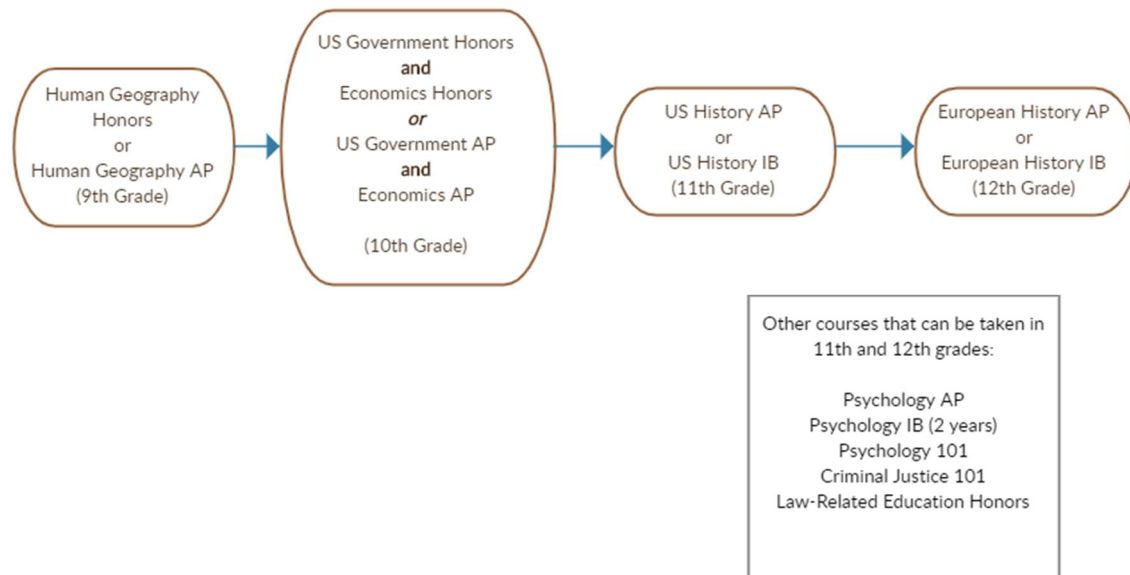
Human Geography Honors
or
Human Geography AP
(9th Grade)

US Government Honors
**and**
Economics Honors
***or***
US Government AP
**and**
Economics AP

(10th Grade)

US History AP
or
US History IB
(11th Grade)

European History AP
or
European History IB
(12th Grade)

Other courses that can be taken in 11th and 12th grades:

Psychology AP
Psychology IB (2 years)
Psychology 101
Criminal Justice 101
Law-Related Education Honors